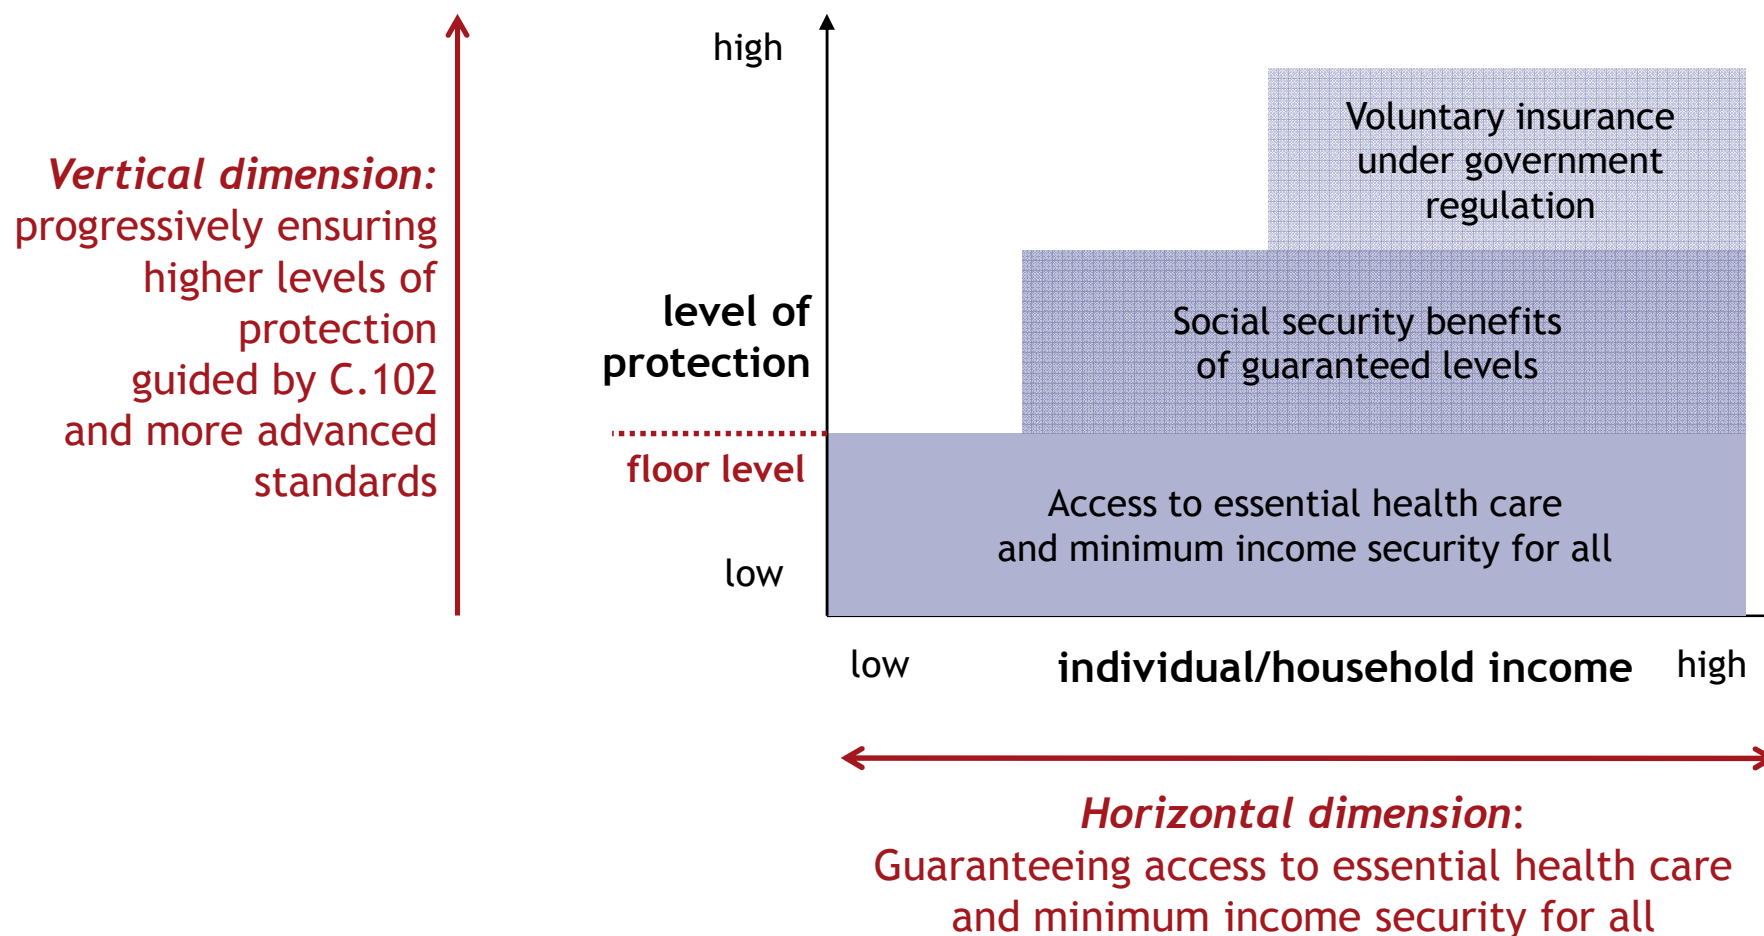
Vertical dimension: progressively ensuring higher levels of protection guided by C.102 and more advanced standards

high

level of protection

floor level

low

Voluntary insurance under government regulation

Social security benefits of guaranteed levels

Access to essential health care and minimum income security for all

low

individual/household income

high

Horizontal dimension: Guaranteeing access to essential health care and minimum income security for all